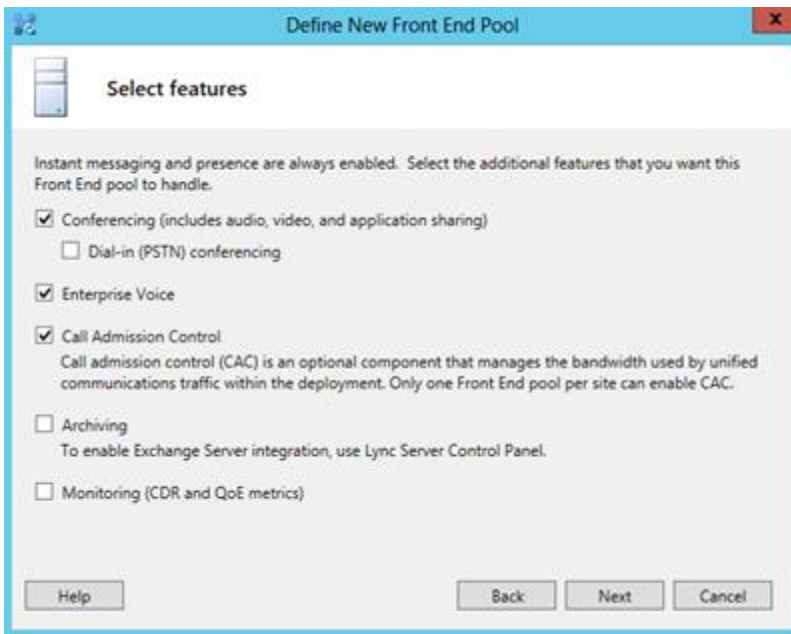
Define New Front End Pool

x

Select features

Instant messaging and presence are always enabled. Select the additional features that you want this Front End pool to handle.

☑ Conferencing (includes audio, video, and application sharing)

☐ Dial-in (PSTN) conferencing

☑ Enterprise Voice

☑ Call Admission Control

Call admission control (CAC) is an optional component that manages the bandwidth used by unified communications traffic within the deployment. Only one Front End pool per site can enable CAC.

☐ Archiving

To enable Exchange Server integration, use Lync Server Control Panel.

☐ Monitoring (CDR and QoE metrics)

Help

Back

Next

Cancel